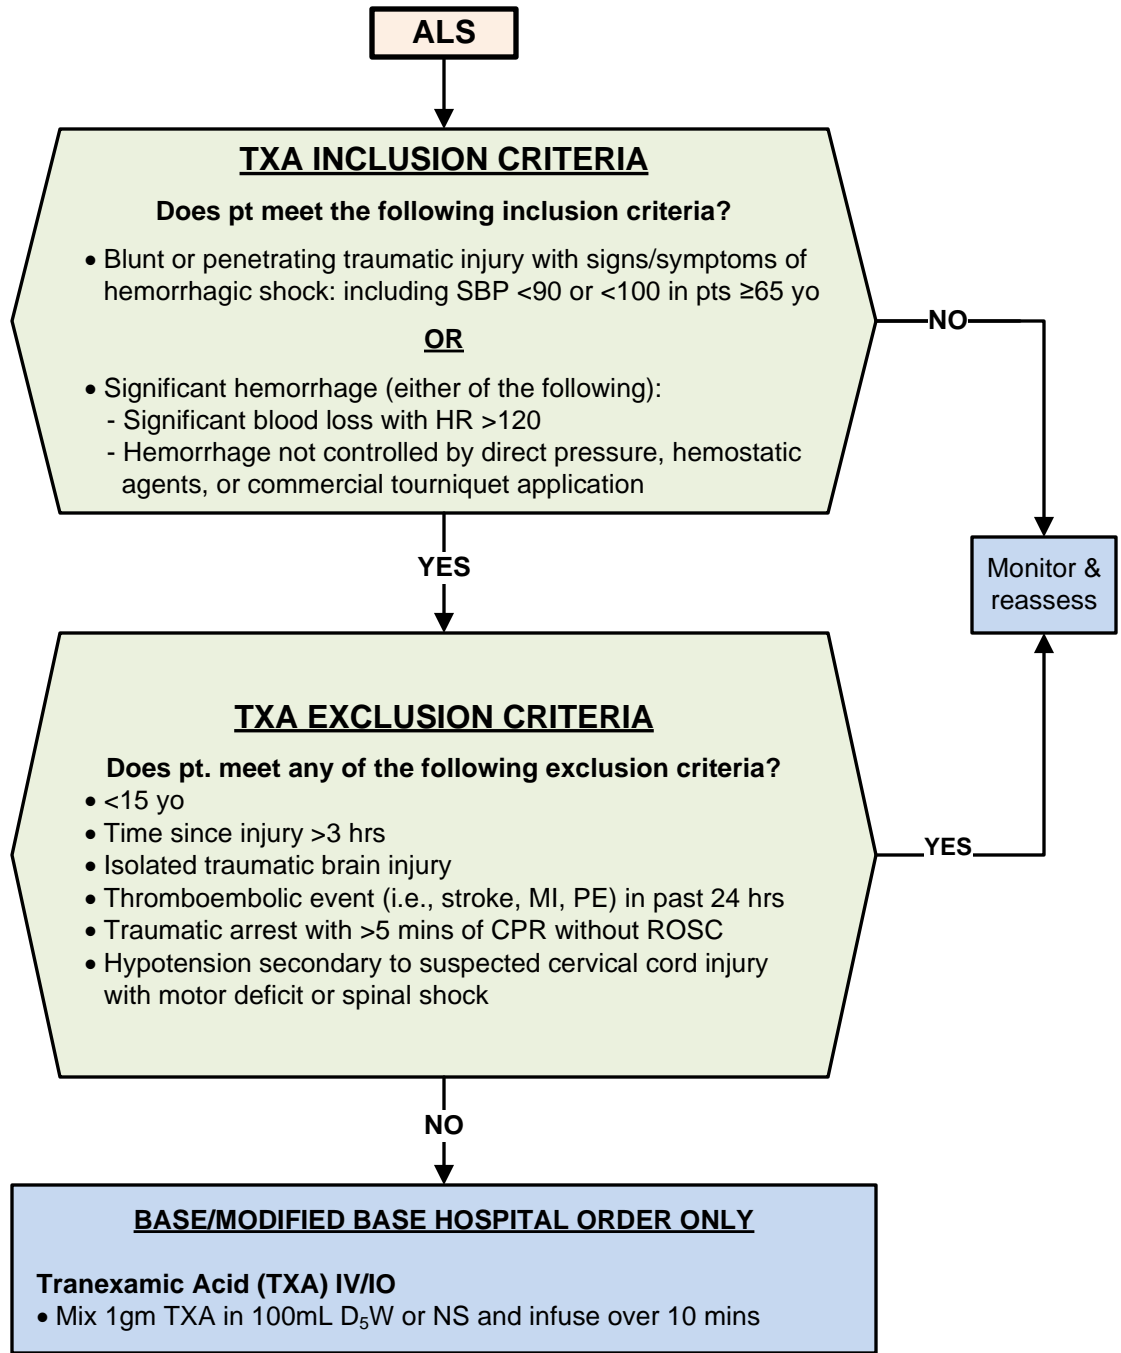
ALS

TXA INCLUSION CRITERIA

Does pt meet the following inclusion criteria?

• Blunt or penetrating traumatic injury with signs/symptoms of hemorrhagic shock: including SBP <90 or <100 in pts ≥65 yo

OR

• Significant hemorrhage (either of the following):
- Significant blood loss with HR >120
- Hemorrhage not controlled by direct pressure, hemostatic agents, or commercial tourniquet application

NO

Monitor & reassess

YES

TXA EXCLUSION CRITERIA

Does pt. meet any of the following exclusion criteria?
• <15 yo
• Time since injury >3 hrs
• Isolated traumatic brain injury
• Thromboembolic event (i.e., stroke, MI, PE) in past 24 hrs
• Traumatic arrest with >5 mins of CPR without ROSC
• Hypotension secondary to suspected cervical cord injury with motor deficit or spinal shock

YES

NO

BASE/MODIFIED BASE HOSPITAL ORDER ONLY

Tranexamic Acid (TXA) IV/IO
• Mix 1gm TXA in 100mL $D_5W$ or NS and infuse over 10 mins